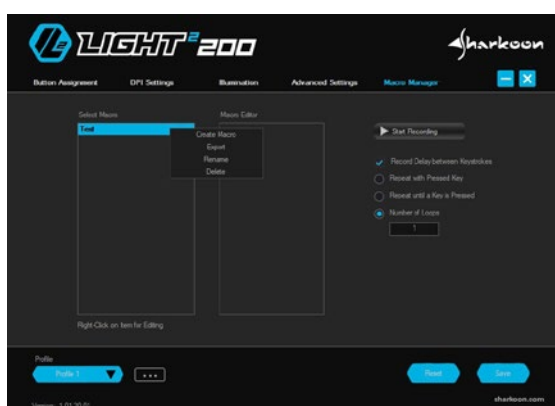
LIGHT² 200

Sharkoon

Button Assignment
DPI Settings
Illumination
Advanced Settings
Macro Manager

Select Macro
Test
Create Macro
Export
Rename
Delete

Macro Editor

Start Recording

Record Delay between Keystrokes
Repeat with Pressed Key
Repeat until a Key is Pressed
Number of Loops
1

Right-Click on Item for Editing

Profile
Profile 1
...

Reset
Save

Version: 1.01.20 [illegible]

sharkoon.com